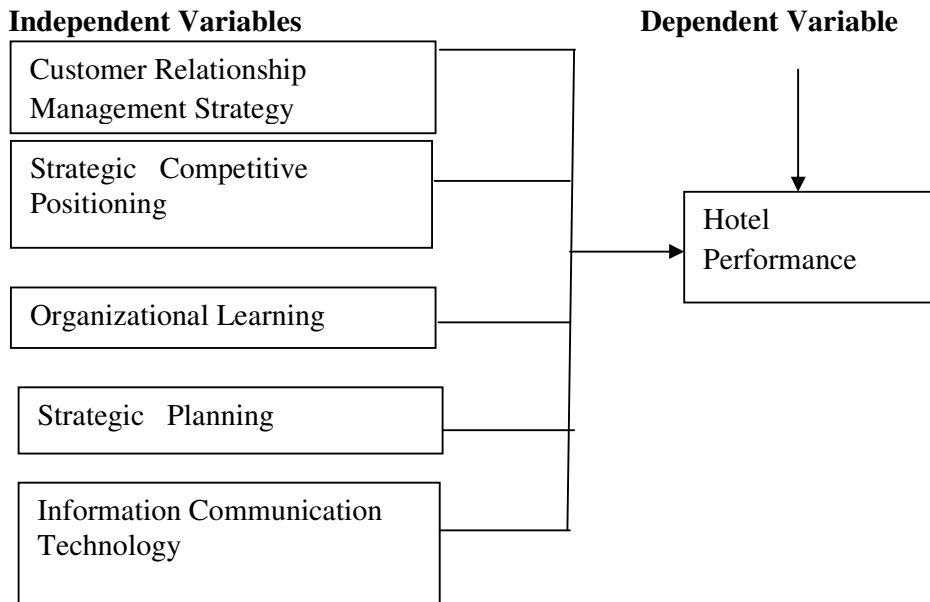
Independent Variables

Dependent Variable

Customer Relationship Management Strategy

Strategic Competitive Positioning

Hotel Performance

Organizational Learning

Strategic Planning

Information Communication Technology